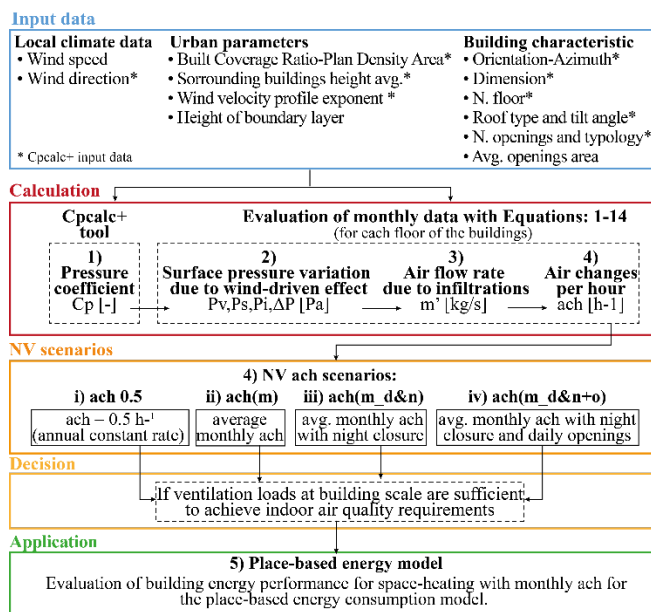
Input data

Local climate data
• Wind speed
• Wind direction*

Urban parameters
• Built Coverage Ratio-Plan Density Area*
• Sorrounding buildings height avg.*
• Wind velocity profile exponent *
• Height of boundary layer

Building characteristic
• Orientation-Azimuth*
• Dimension*
• N. floor*
• Roof type and tilt angle*
• N. openings and typology*
• Avg. openings area

* Cpcalc+ input data

Calculation

Cpcalc+ tool

Evaluation of monthly data with Equations: 1-14
(for each floor of the buildings)

1) Pressure coefficient
Cp [-]

2) Surface pressure variation due to wind-driven effect
Pv,Ps,Pi,ΔP [Pa]

3) Air flow rate due to infiltrations
m' [kg/s]

4) Air changes per hour
ach [h-1]

NV scenarios

4) NV ach scenarios:

i) ach 0.5
ach = 0.5 h$^{-1}$ (annual constant rate)

ii) ach(m)
average monthly ach

iii) ach(m_d&n)
avg. monthly ach with night closure

iv) ach(m_d&n+o)
avg. monthly ach with night closure and daily openings

Decision

If ventilation loads at building scale are sufficient to achieve indoor air quality requirements

Application

5) Place-based energy model
Evaluation of building energy performance for space-heating with monthly ach for the place-based energy consumption model.